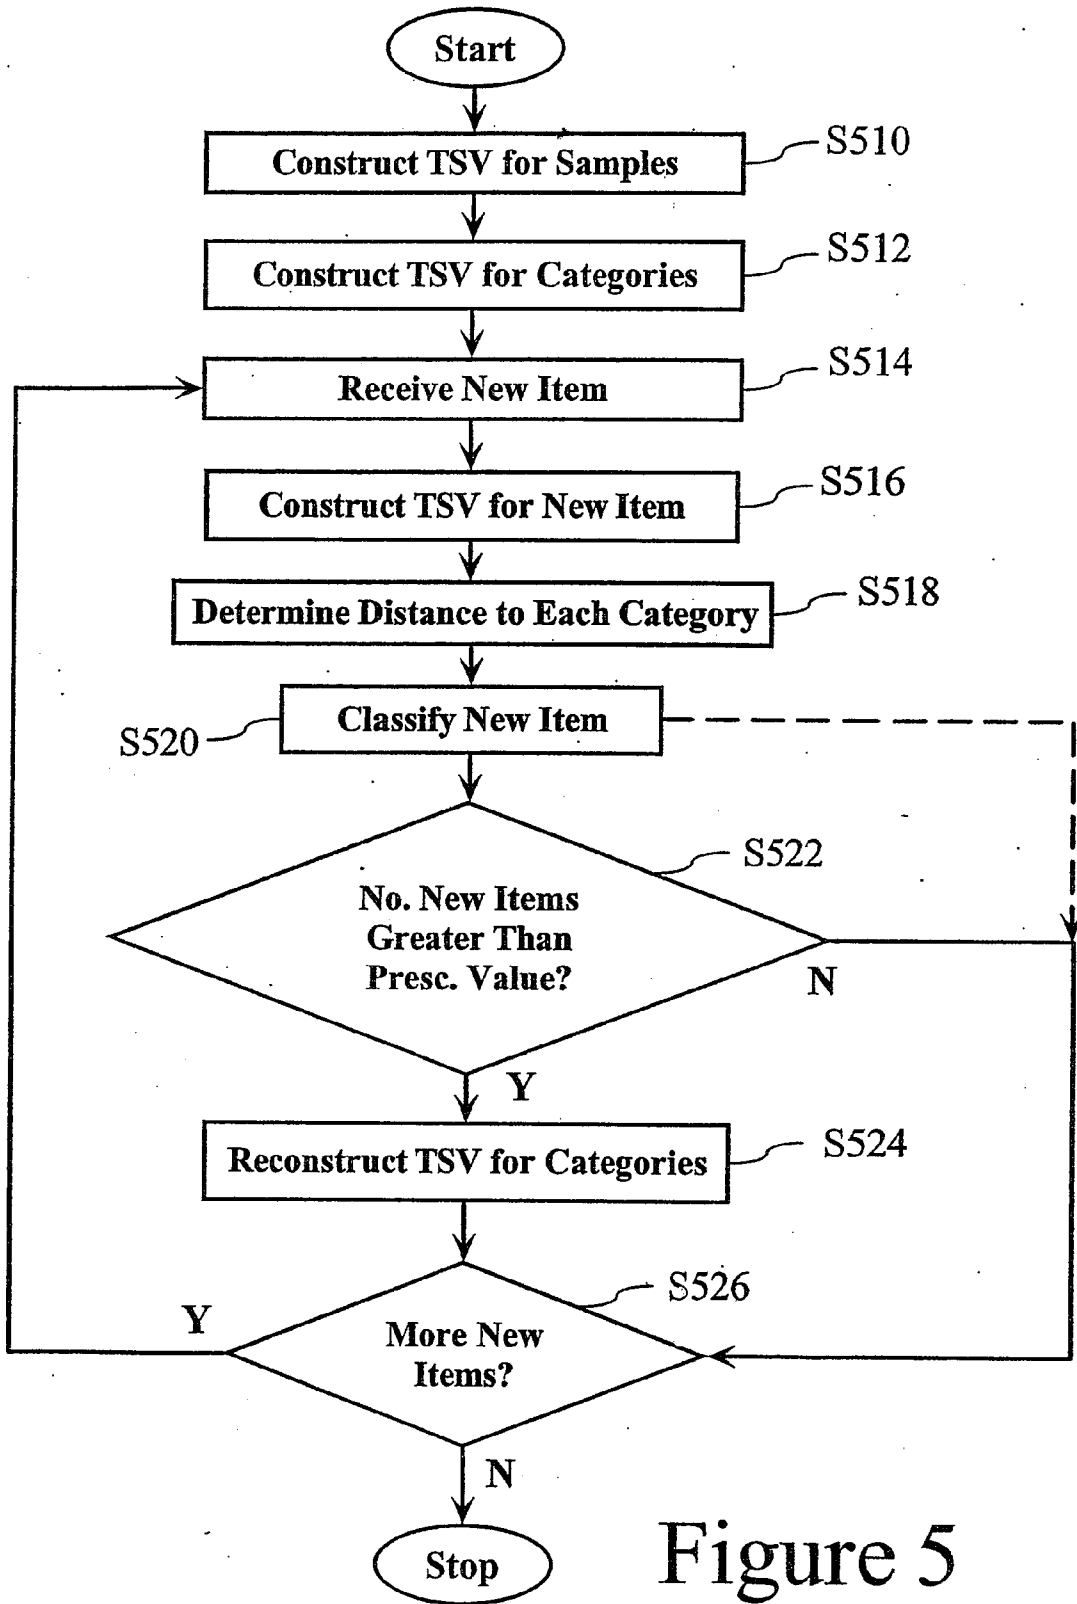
Start

Construct TSV for Samples
S510

Construct TSV for Categories
S512

Receive New Item
S514

Construct TSV for New Item
S516

Determine Distance to Each Category
S518

S520
Classify New Item

S522
No. New Items Greater Than Presc. Value?
N
Y

Reconstruct TSV for Categories
S524

S526
Y
More New Items?
N

Stop

Figure 5